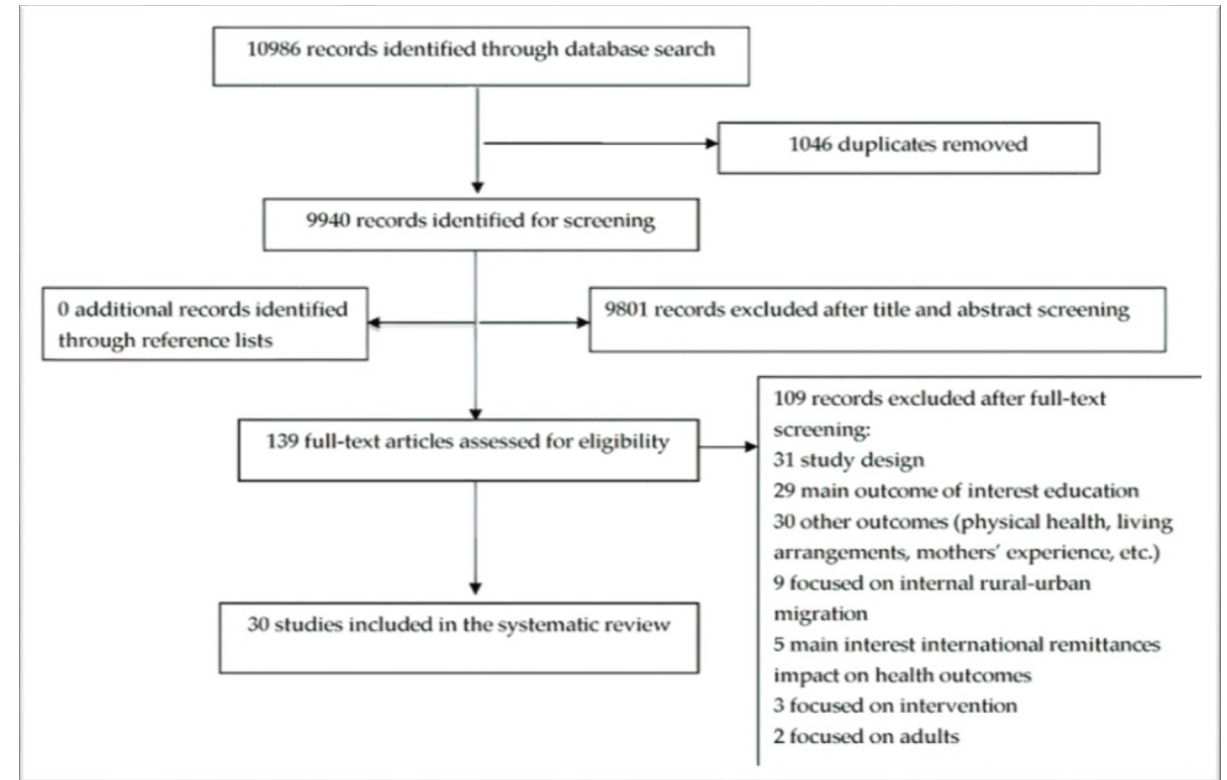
10986 records identified through database search

1046 duplicates removed

9940 records identified for screening

0 additional records identified through reference lists

9801 records excluded after title and abstract screening

139 full-text articles assessed for eligibility

109 records excluded after full-text screening:
31 study design
29 main outcome of interest education
30 other outcomes (physical health, living arrangements, mothers' experience, etc.)
9 focused on internal rural-urban migration
5 main interest international remittances impact on health outcomes
3 focused on intervention
2 focused on adults

30 studies included in the systematic review